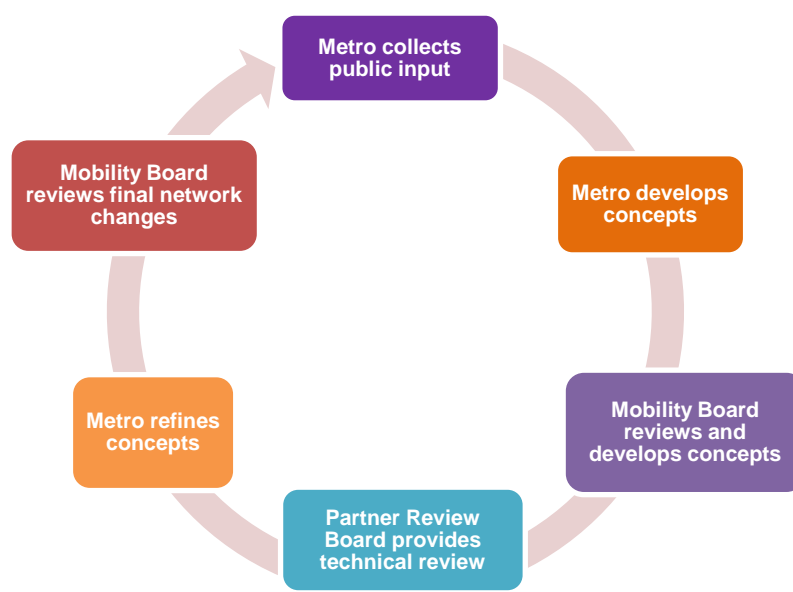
Metro collects public input

Metro develops concepts

Mobility Board reviews and develops concepts

Partner Review Board provides technical review

Metro refines concepts

Mobility Board reviews final network changes